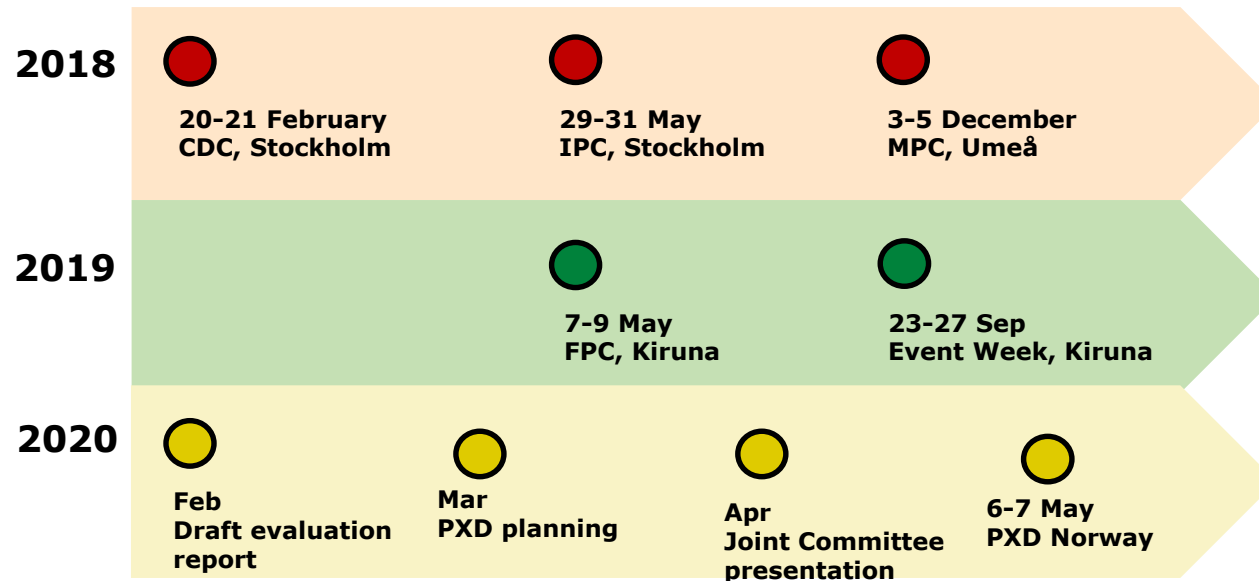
2018

20-21 February
CDC, Stockholm

29-31 May
IPC, Stockholm

3-5 December
MPC, Umeå

2019

7-9 May
FPC, Kiruna

23-27 Sep
Event Week, Kiruna

2020

Feb
Draft evaluation report

Mar
PXD planning

Apr
Joint Committee presentation

6-7 May
PXD Norway